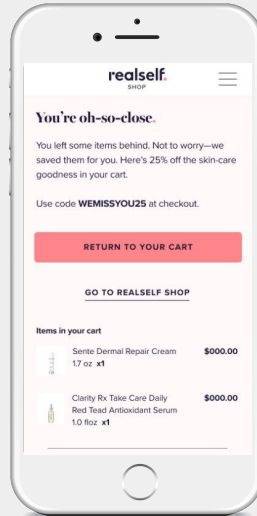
realself.
SHOP

You're oh-so-close.

You left some items behind. Not to worry—we saved them for you. Here's 25% off the skin-care goodness in your cart.

Use code **WEMISSYOU25** at checkout.

RETURN TO YOUR CART

GO TO REALSELF SHOP

Items in your cart

Sente Dermal Repair Cream
1.7 oz x1
$000.00

Clarity Rx Take Care Daily Red Tead Antioxidant Serum
1.0 floz x1
$000.00